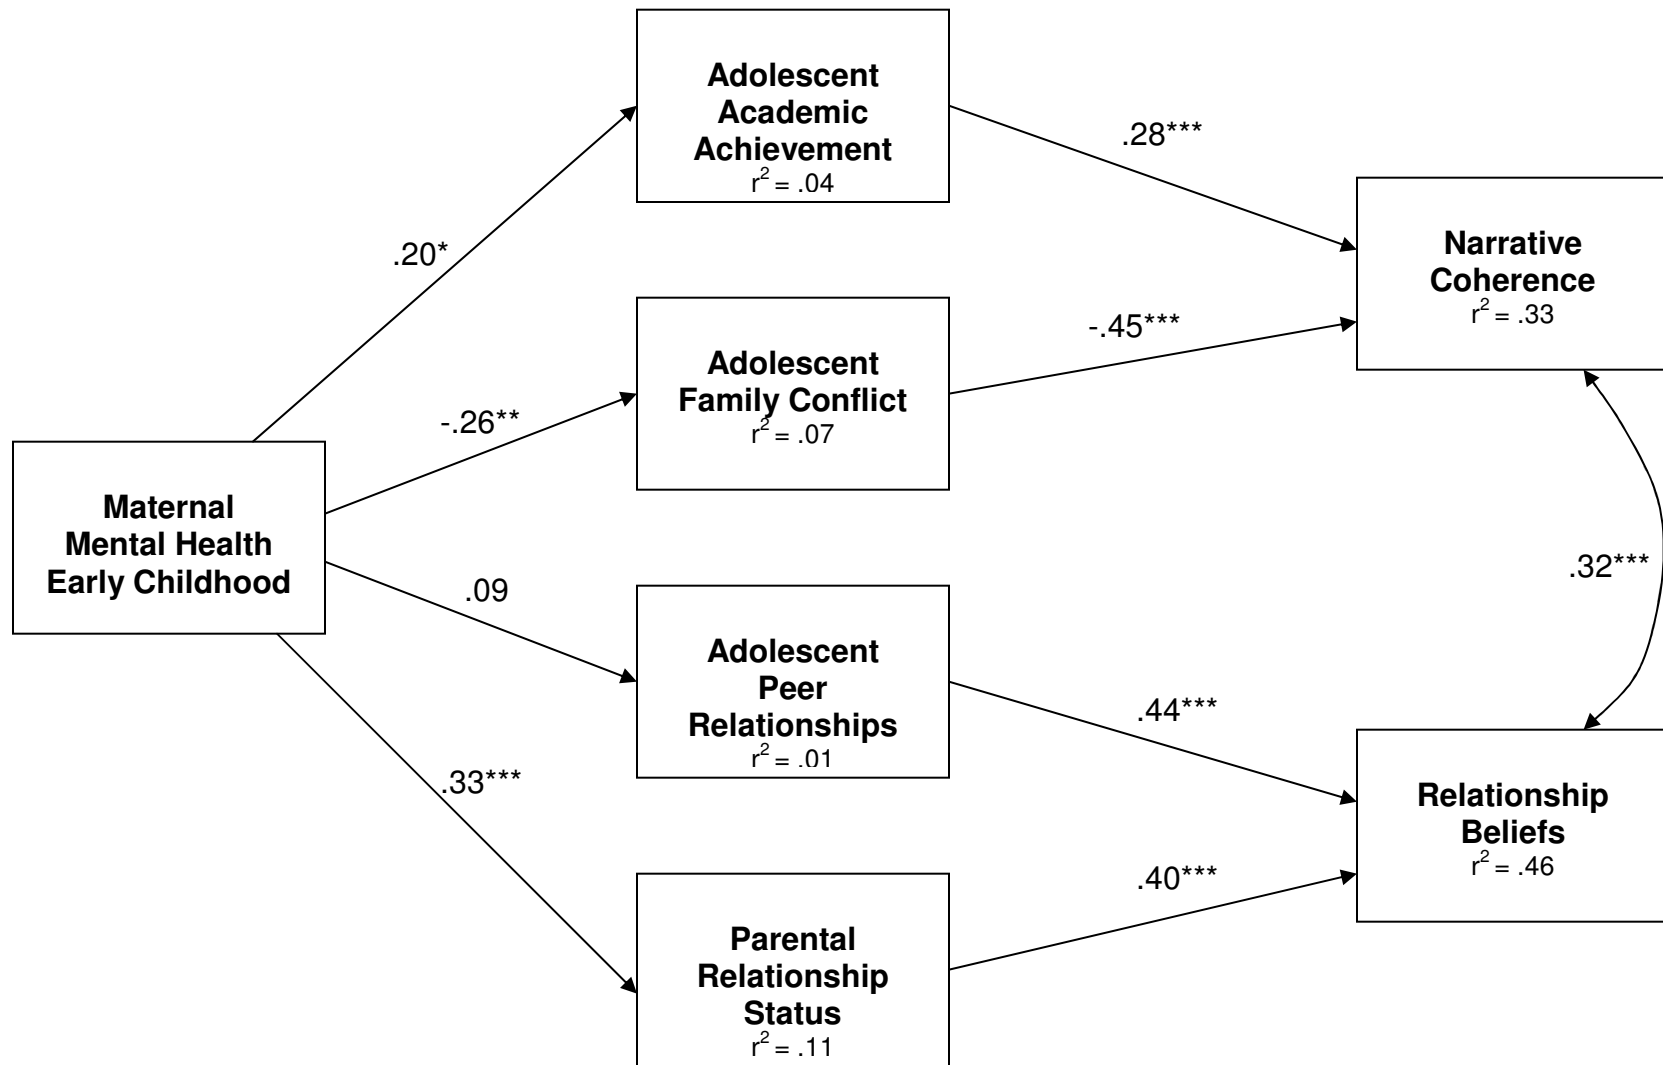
Adolescent Academic Achievement
$r^2 = .04$

.28***

Narrative Coherence
$r^2 = .33$

.20*

Adolescent Family Conflict
$r^2 = .07$

-.45***

-.26**

Maternal Mental Health Early Childhood

.09

.32***

Adolescent Peer Relationships
$r^2 = .01$

.44***

.33***

Relationship Beliefs
$r^2 = .46$

.40***

Parental Relationship Status
$r^2 = .11$